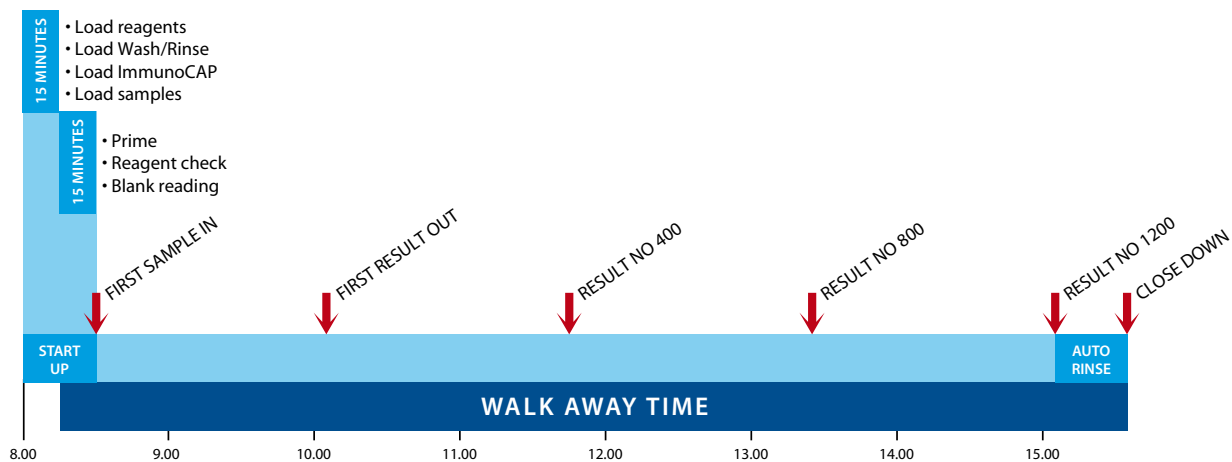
15 MINUTES
• Load reagents
• Load Wash/Rinse
• Load ImmunoCAP
• Load samples

15 MINUTES
• Prime
• Reagent check
• Blank reading

FIRST SAMPLE IN
FIRST RESULT OUT
RESULT NO 400
RESULT NO 800
RESULT NO 1200
CLOSE DOWN

START UP
AUTO RINSE

WALK AWAY TIME

8.00
9.00
10.00
11.00
12.00
13.00
14.00
15.00